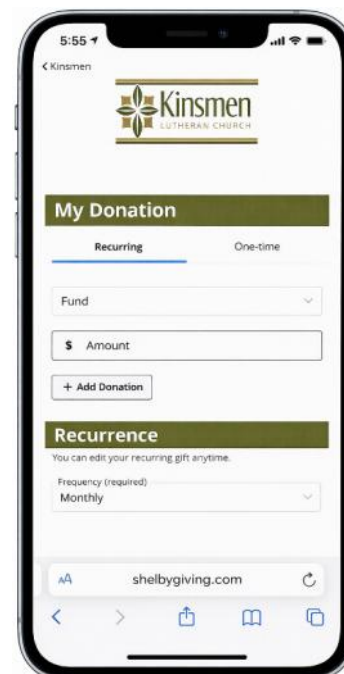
5:55

< Kinsmen

Kinsmen
LUTHERAN CHURCH

My Donation

Recurring

One-time

Fund

$ Amount

+ Add Donation

Recurrence

You can edit your recurring gift anytime.

Frequency (required)
Monthly

AA shelbygiving.com